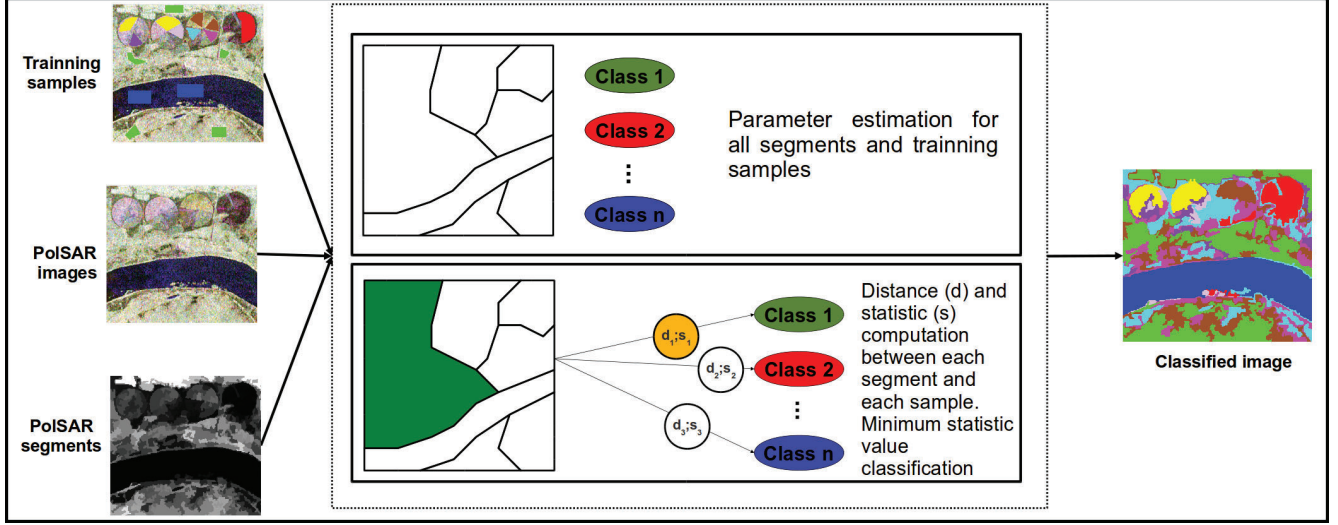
Trainning samples

PolSAR images

PolSAR segments

Class 1

Class 2

⋮

Class n

Parameter estimation for all segments and trainning samples

$d_1;s_1$

Class 1

$d_2;s_2$

Class 2

⋮

$d_3;s_3$

Class n

Distance (d) and statistic (s) computation between each segment and each sample. Minimum statistic value classification

Classified image